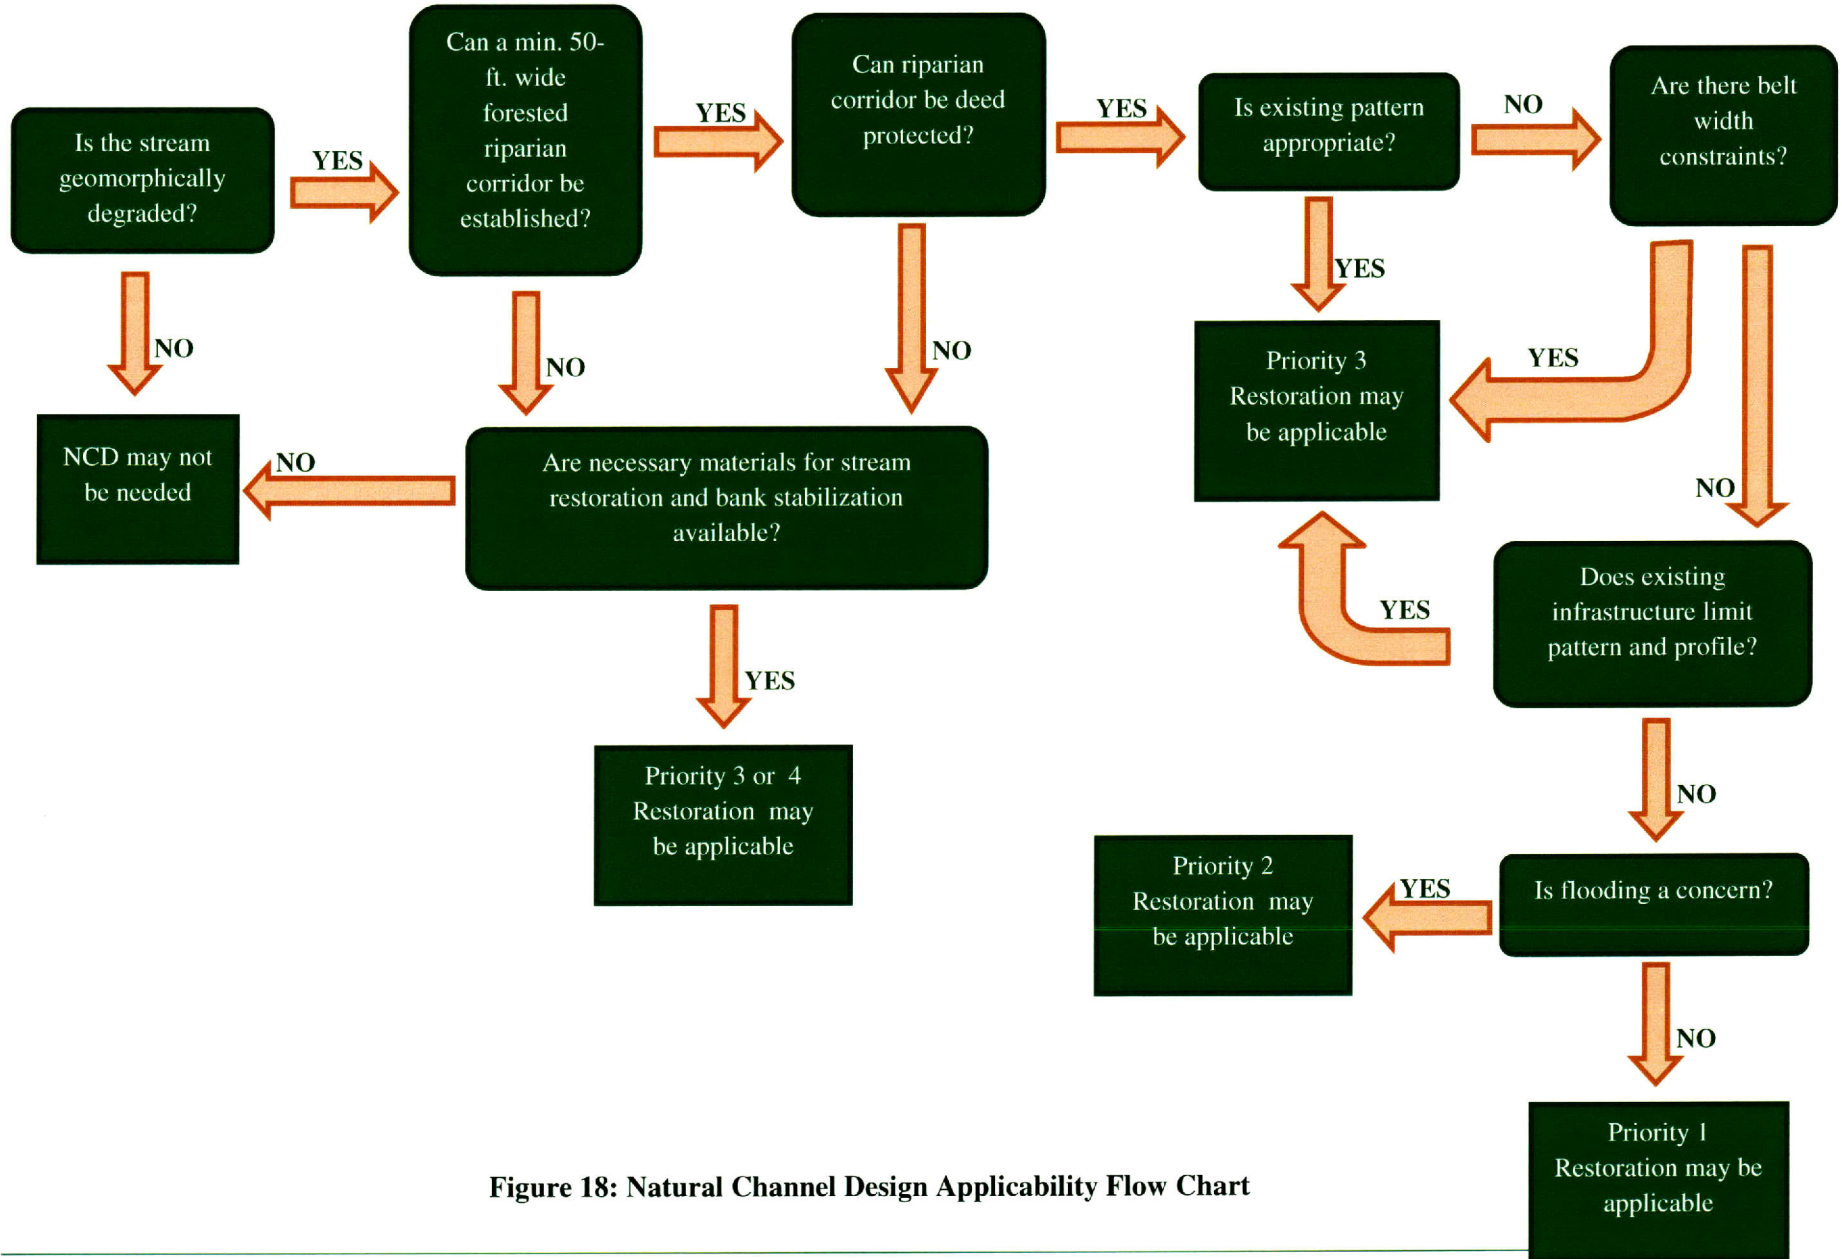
Is the stream geomorphically degraded?

YES

Can a min. 50-ft. wide forested riparian corridor be established?

YES

Can riparian corridor be deed protected?

YES

Is existing pattern appropriate?

NO

Are there belt width constraints?

NO

NO

NO

YES

Priority 3 Restoration may be applicable

YES

NCD may not be needed

NO

Are necessary materials for stream restoration and bank stabilization available?

NO

YES

Does existing infrastructure limit pattern and profile?

YES

Priority 3 or 4 Restoration may be applicable

NO

Priority 2 Restoration may be applicable

YES

Is flooding a concern?

NO

Figure 18: Natural Channel Design Applicability Flow Chart

Priority 1 Restoration may be applicable